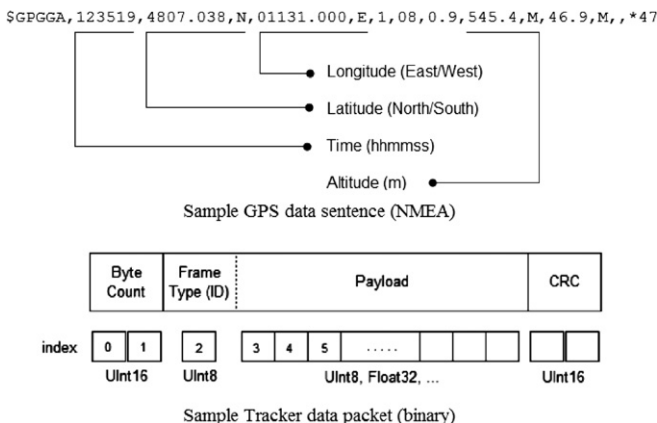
$GPGGA,123519,4807.038,N,01131.000,E,1,08,0.9,545.4,M,46.9,M,,*47

Longitude (East/West)

Latitude (North/South)

Time (hhmmss)

Altitude (m)

Sample GPS data sentence (NMEA)

| Byte Count | Frame Type (ID) | Payload | CRC |
|---|---|---|---|

index 0 1 2 3 4 5 .....

UInt16 UInt8 UInt8, Float32, ... UInt16

Sample Tracker data packet (binary)